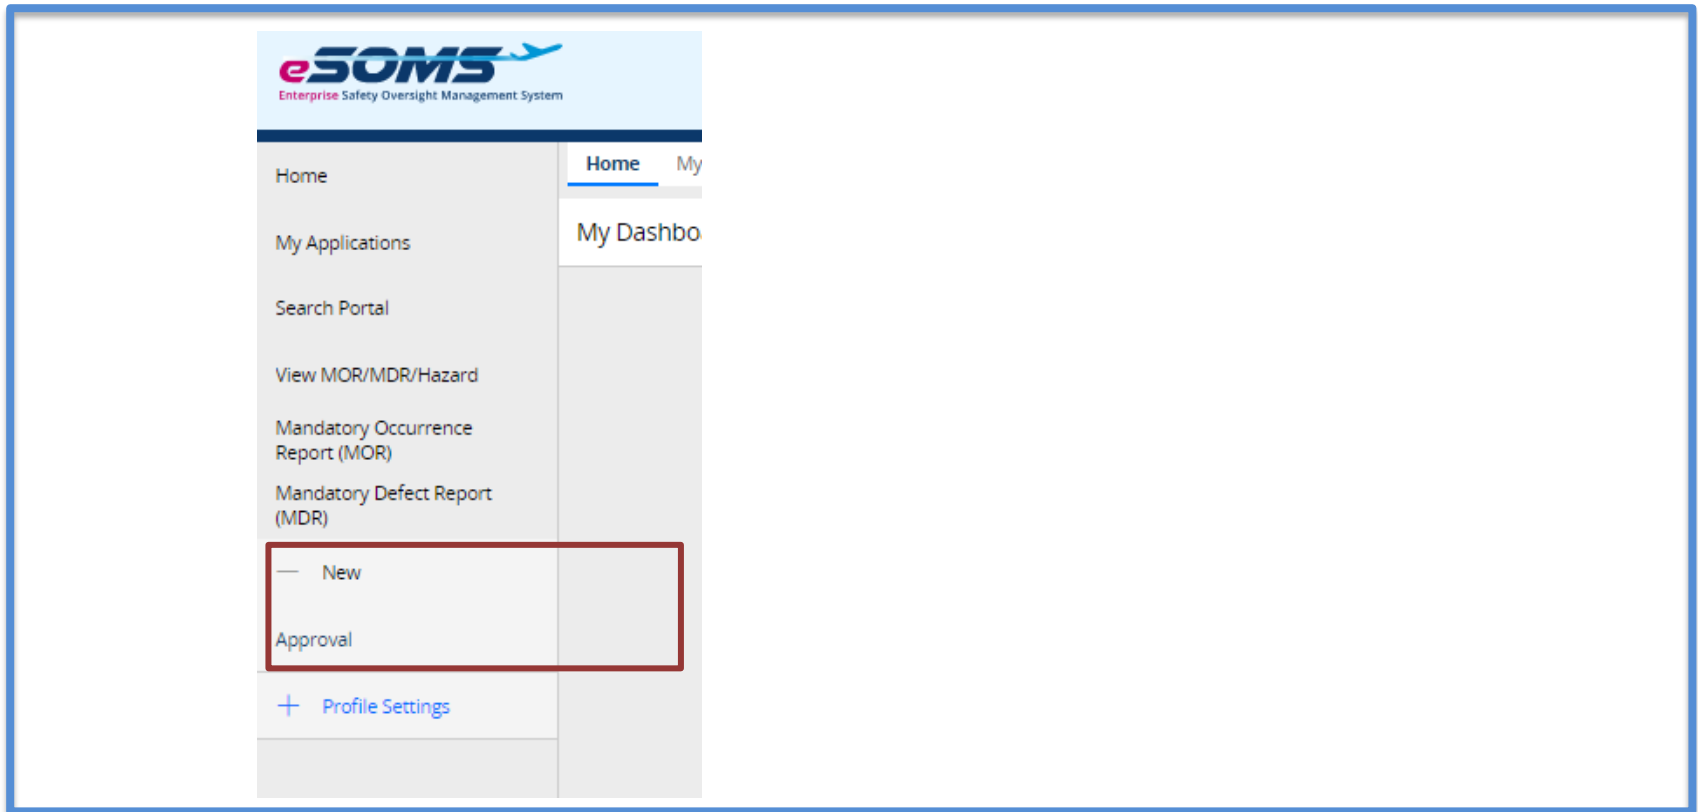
eSOMS
Enterprise Safety Oversight Management System

Home

My Applications

Search Portal

View MOR/MDR/Hazard

Mandatory Occurrence Report (MOR)

Mandatory Defect Report (MDR)

— New

Approval

+ Profile Settings

Home My

My Dashbo